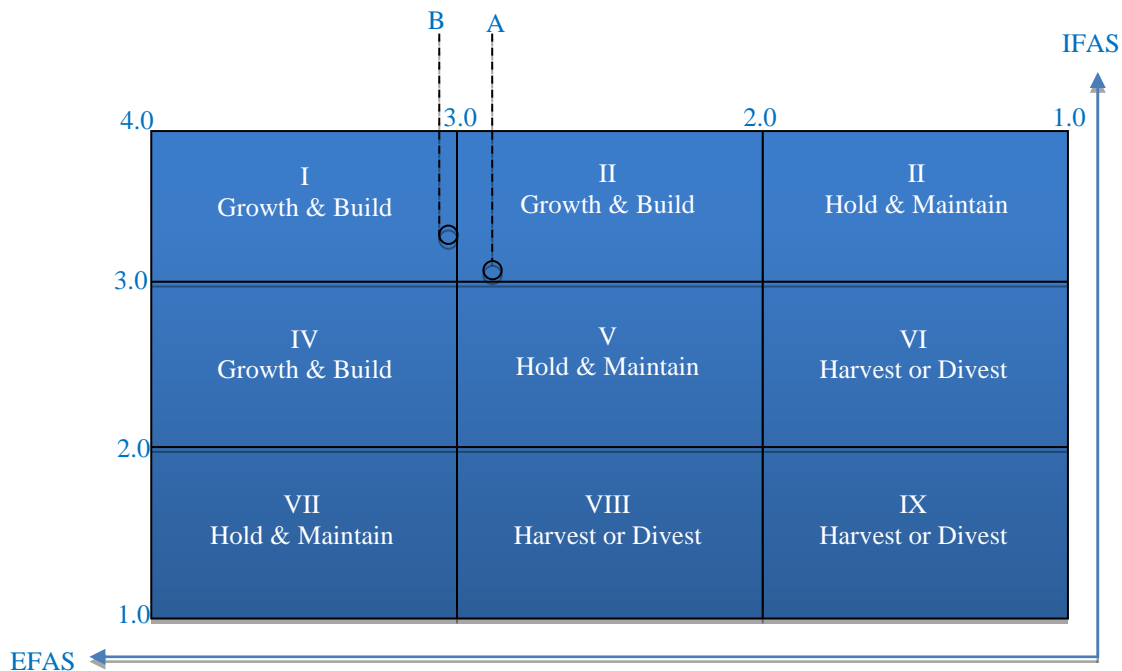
B A

IFAS

4.0 3.0 2.0 1.0

I
Growth & Build

II
Growth & Build

II
Hold & Maintain

3.0

IV
Growth & Build

V
Hold & Maintain

VI
Harvest or Divest

2.0

VII
Hold & Maintain

VIII
Harvest or Divest

IX
Harvest or Divest

1.0

EFAS